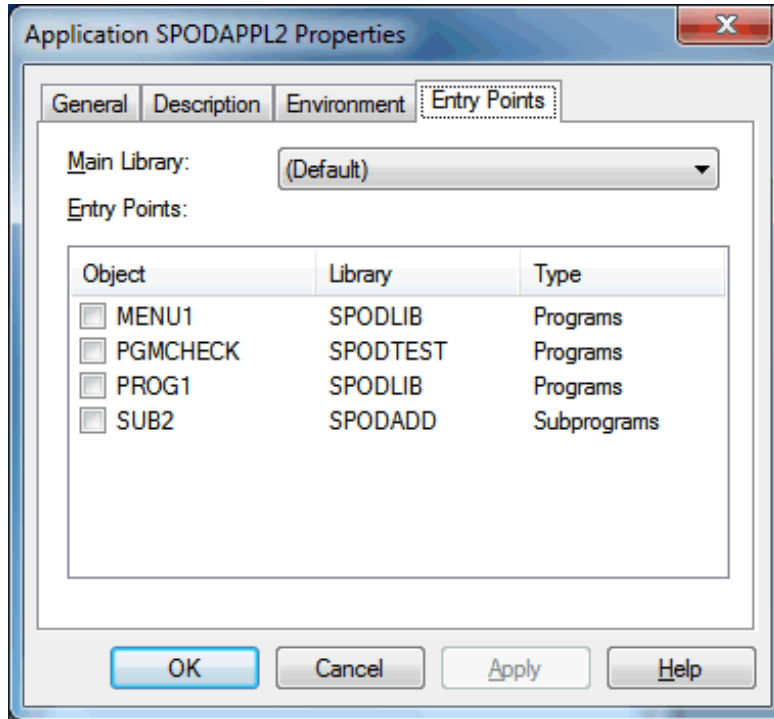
Application SPODAPPL2 Properties

General | Description | Environment | Entry Points

Main Library: (Default)

Entry Points:

| Object | Library | Type |
|---|---|---|
| MENU1 | SPODLIB | Programs |
| PGMCHECK | SPODTEST | Programs |
| PROG1 | SPODLIB | Programs |
| SUB2 | SPODADD | Subprograms |

OK | Cancel | Apply | Help